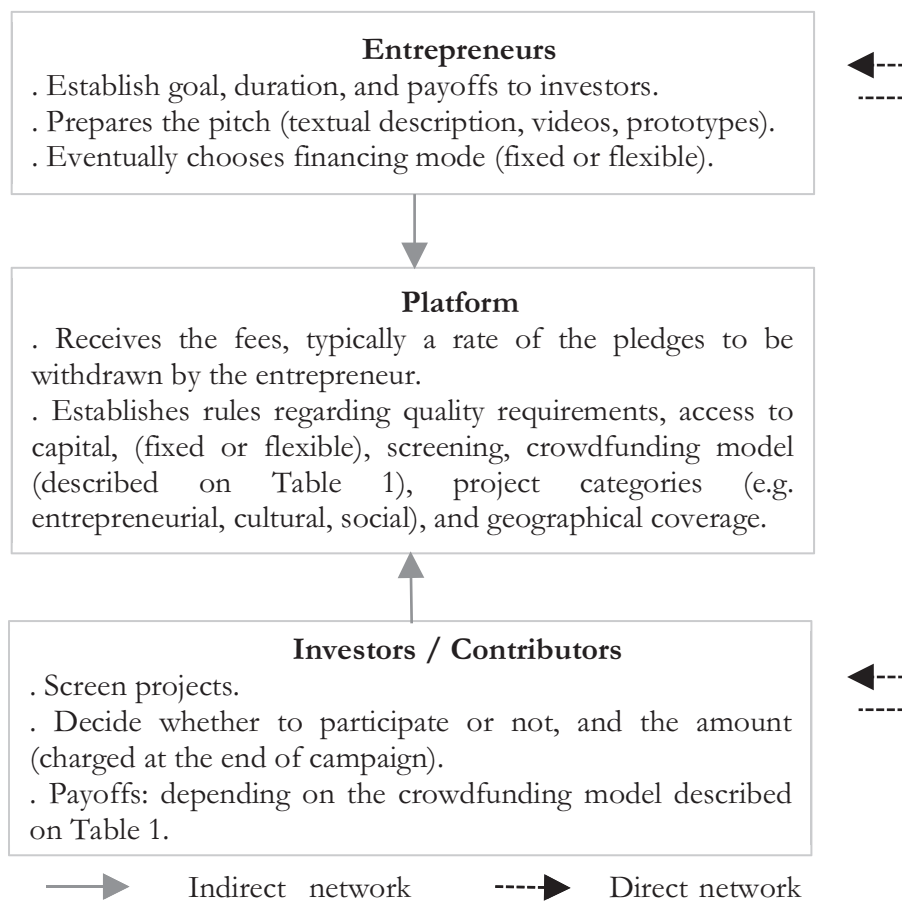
**Entrepreneurs**

. Establish goal, duration, and payoffs to investors.
. Prepares the pitch (textual description, videos, prototypes).
. Eventually chooses financing mode (fixed or flexible).

**Platform**

. Receives the fees, typically a rate of the pledges to be withdrawn by the entrepreneur.
. Establishes rules regarding quality requirements, access to capital, (fixed or flexible), screening, crowdfunding model (described on Table 1), project categories (e.g. entrepreneurial, cultural, social), and geographical coverage.

**Investors / Contributors**

. Screen projects.
. Decide whether to participate or not, and the amount (charged at the end of campaign).
. Payoffs: depending on the crowdfunding model described on Table 1.

Indirect network Direct network